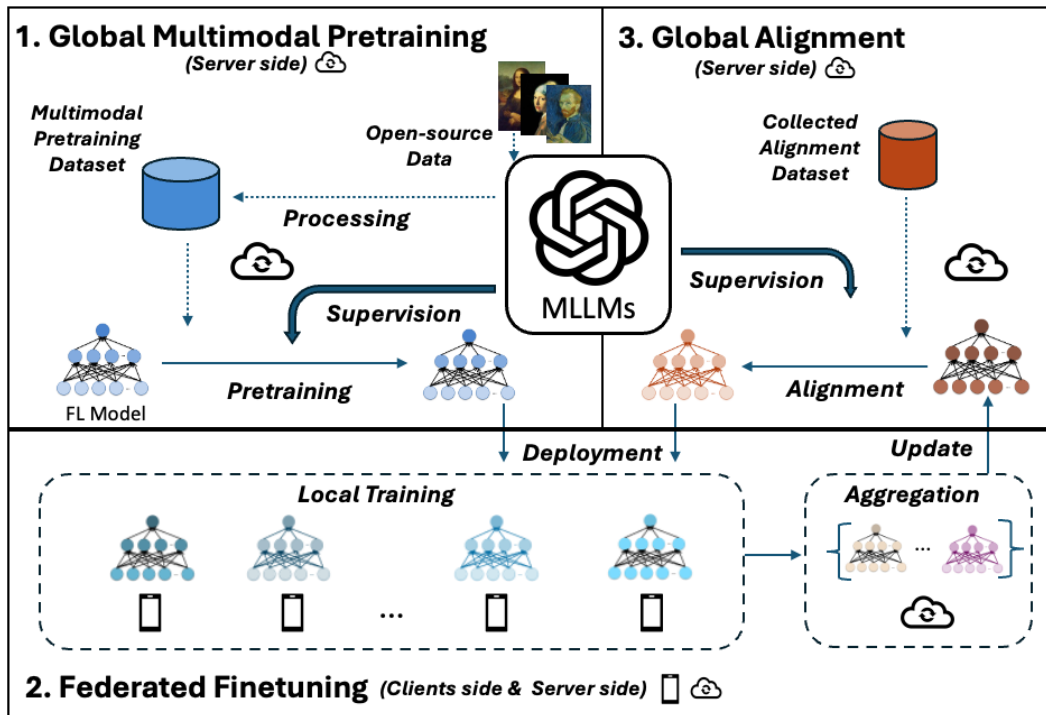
1. Global Multimodal Pretraining
(Server side)

Multimodal Pretraining Dataset

Open-source Data

Processing

MLLMs

Supervision

FL Model

Pretraining

3. Global Alignment
(Server side)

Collected Alignment Dataset

Supervision

Alignment

Deployment

Update

Local Training

...

Aggregation

...

2. Federated Finetuning (Clients side & Server side)